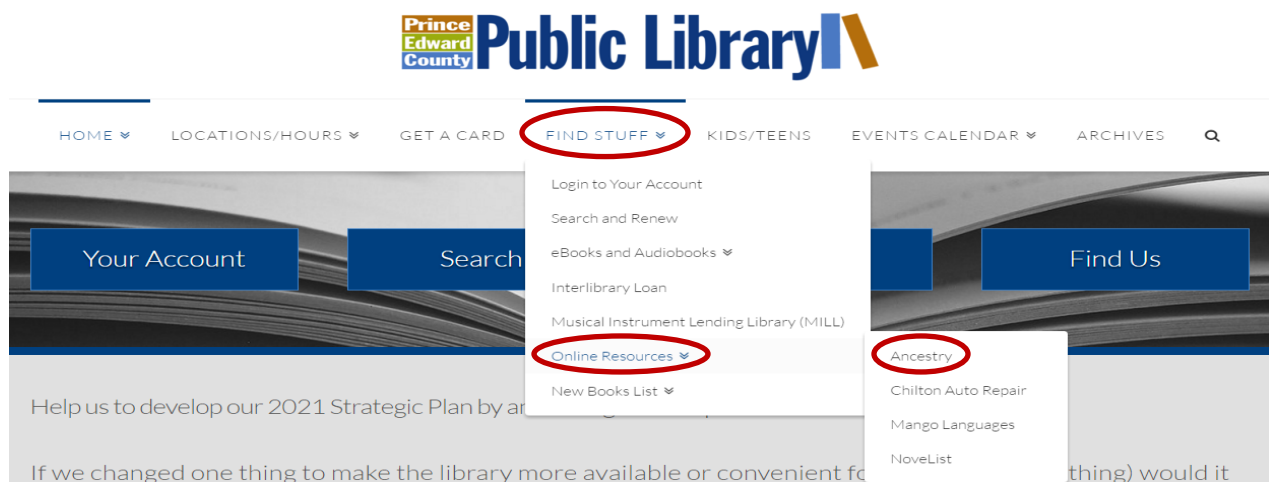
Prince Edward County Public Library

HOME » LOCATIONS/HOURS » GET A CARD FIND STUFF » KIDS/TEENS EVENTS CALENDAR » ARCHIVES

Login to Your Account
Search and Renew
eBooks and Audiobooks »
Interlibrary Loan
Musical Instrument Lending Library (MILL)
Online Resources »
New Books List »

Ancestry
Chilton Auto Repair
Mango Languages
NoveList

Your Account
Search
Find Us

Help us to develop our 2021 Strategic Plan by an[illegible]

If we changed one thing to make the library more available or convenient fo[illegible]thing) would it